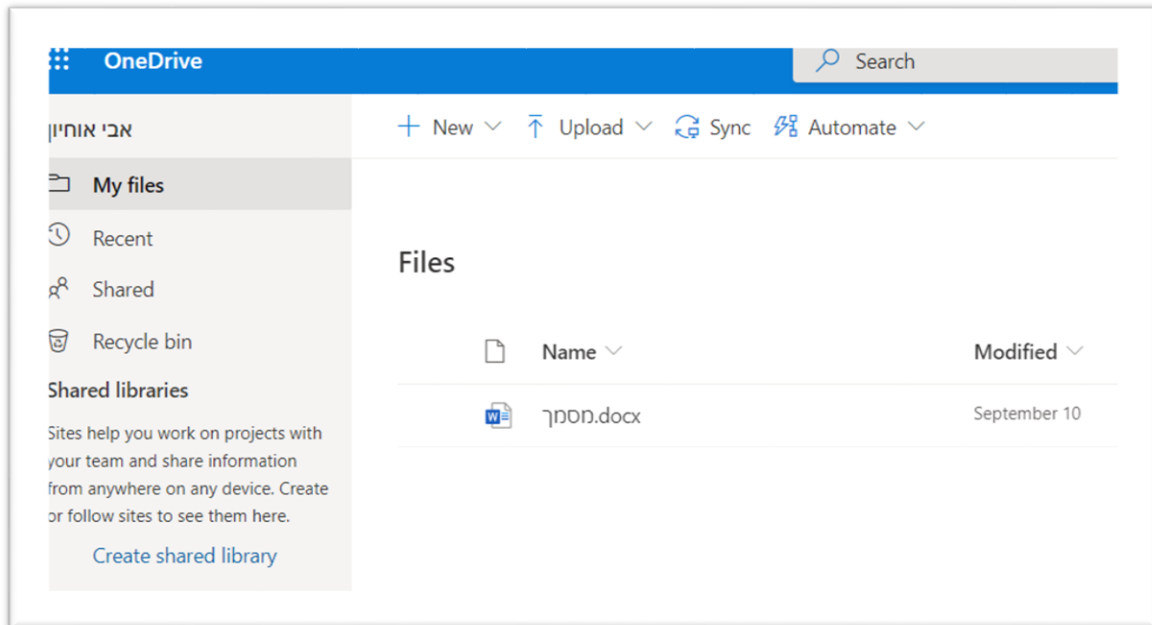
OneDrive

Search

אבי אוחיון

+ New

Upload

Sync

Automate

My files

Recent

Shared

Recycle bin

Shared libraries

Sites help you work on projects with your team and share information from anywhere on any device. Create or follow sites to see them here.

Create shared library

Files

| Name | Modified |
|---|---|
| מסמך.docx | September 10 |